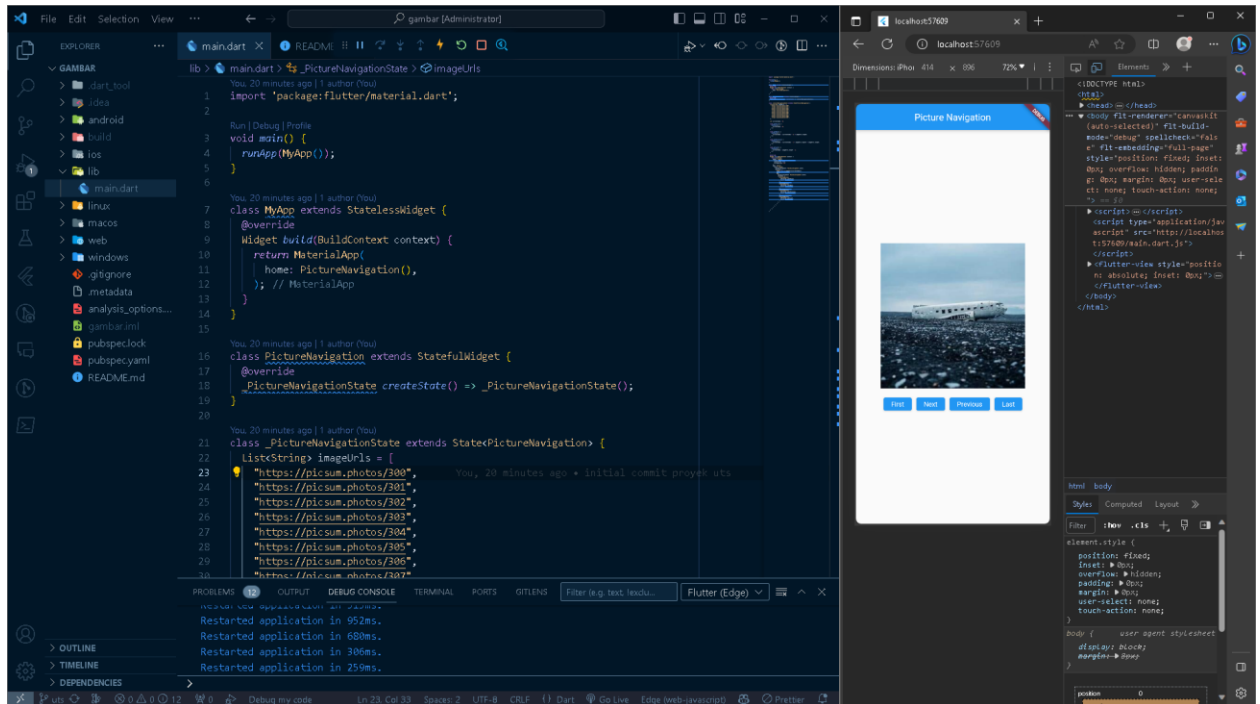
File Edit Selection View ···
gambar [Administrator]

EXPLORER ···
GAMBAR
.dart_tool
.idea
android
build
ios
lib
main.dart
linux
macos
web
windows
.gitignore
.metadata
analysis_options...
gambar.iml
pubspec.lock
pubspec.yaml
README.md

OUTLINE
TIMELINE
DEPENDENCIES

main.dart × README

lib > main.dart > _PictureNavigationState > imageUrls

You, 20 minutes ago | 1 author (You)
1 import 'package:flutter/material.dart';
2
Run | Debug | Profile
3 void main() {
4 runApp(MyApp());
5 }
6
You, 20 minutes ago | 1 author (You)
7 class MyApp extends StatelessWidget {
8 @override
9 Widget build(BuildContext context) {
10 return MaterialApp(
11 home: PictureNavigation(),
12 ); // MaterialApp
13 }
14 }
15
You, 20 minutes ago | 1 author (You)
16 class PictureNavigation extends StatefulWidget {
17 @override
18 _PictureNavigationState createState() => _PictureNavigationState();
19 }
20
You, 20 minutes ago | 1 author (You)
21 class _PictureNavigationState extends State<PictureNavigation> {
22 List<String> imageUrls = [
23 "https://picsum.photos/300", You, 20 minutes ago • initial commit proyek uts
24 "https://picsum.photos/301",
25 "https://picsum.photos/302",
26 "https://picsum.photos/303",
27 "https://picsum.photos/304",
28 "https://picsum.photos/305",
29 "https://picsum.photos/306",
30 "https://picsum.photos/307"

PROBLEMS 12 OUTPUT DEBUG CONSOLE TERMINAL PORTS GITLENS Filter (e.g. text, !exclu... Flutter (Edge)

Restarted application in 952ms.
Restarted application in 680ms.
Restarted application in 306ms.
Restarted application in 259ms.

uts ⊗0 ⚠0 ⓘ12 0 Debug my code Ln 23, Col 33 Spaces: 2 UTF-8 CRLF {} Dart Go Live Edge (web-javascript) Prettier

localhost:57609 ×
localhost:57609
Dimensions: iPhone 414 × 896 72%
Elements
Picture Navigation
DEBUG
First Next Previous Last

<!DOCTYPE html>
<html>
<head> ··· </head>
··· <body flt-renderer="canvaskit (auto-selected)" flt-build-mode="debug" spellcheck="false" flt-embedding="full-page" style="position: fixed; inset: 0px; overflow: hidden; padding: 0px; margin: 0px; user-select: none; touch-action: none;"> == $0
<script> ··· </script>
<script type="application/javascript" src="http://localhost:57609/main.dart.js"></script>
<flutter-view style="position: absolute; inset: 0px;"> ··· </flutter-view>
</body>
</html>

html body
Styles Computed Layout
Filter :hov .cls
element.style {
position: fixed;
inset: ▶ 0px;
overflow: ▶ hidden;
padding: ▶ 0px;
margin: ▶ 0px;
user-select: none;
touch-action: none;
}
body { user agent stylesheet
display: block;
margin: ▶ 8px;
}
position 0